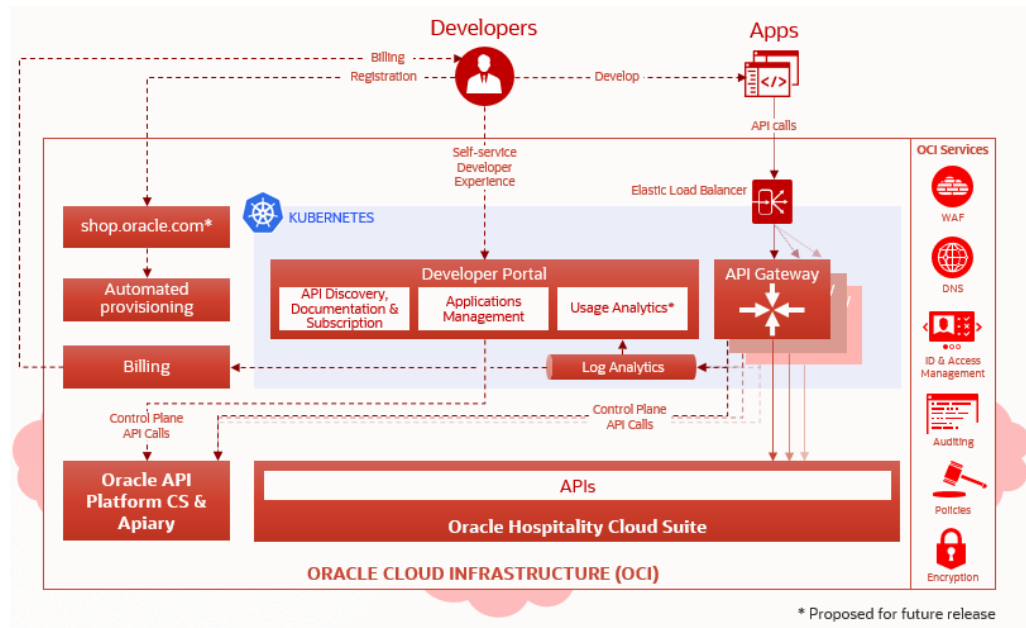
Developers

Apps

Billing

Registration

Develop

API calls

Self-service Developer Experience

Elastic Load Balancer

OCI Services

WAF

DNS

ID & Access Management

Auditing

Policies

Encryption

KUBERNETES

shop.oracle.com*

Automated provisioning

Billing

Developer Portal

API Discovery, Documentation & Subscription

Applications Management

Usage Analytics*

API Gateway

Log Analytics

Control Plane API Calls

Control Plane API Calls

Oracle API Platform CS & Apiary

APIs

Oracle Hospitality Cloud Suite

ORACLE CLOUD INFRASTRUCTURE (OCI)

* Proposed for future release